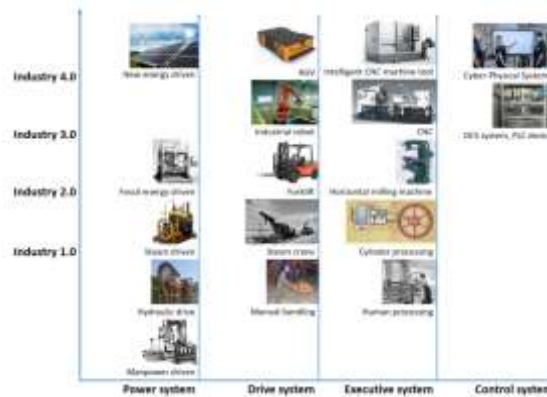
Industry 4.0

Industry 3.0

Industry 2.0

Industry 1.0

New energy driven

Fossil energy driven

Steam driven

Hydraulic drive

Manpower driven

AGV

Industrial robot

Forklift

Steam crane

Manual handling

Intelligent CNC machine tool

CNC

Horizontal milling machine

Cylinder processing

Human processing

Cyber-Physical System

DCS system, PLC device

Power system

Drive system

Executive system

Control system